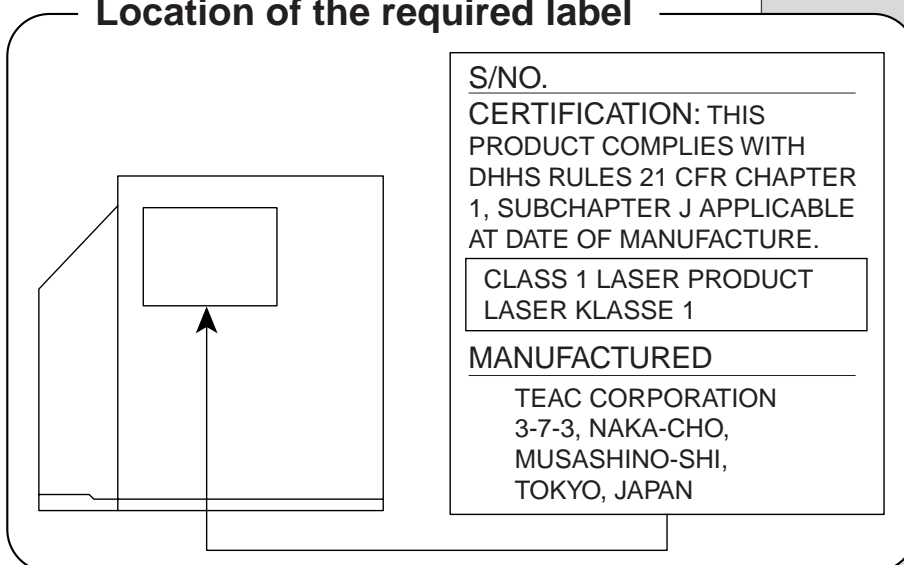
Location of the required label

S/NO.

CERTIFICATION: THIS PRODUCT COMPLIES WITH DHHS RULES 21 CFR CHAPTER 1, SUBCHAPTER J APPLICABLE AT DATE OF MANUFACTURE.

CLASS 1 LASER PRODUCT
LASER KLASSE 1

MANUFACTURED

TEAC CORPORATION
3-7-3, NAKA-CHO,
MUSASHINO-SHI,
TOKYO, JAPAN